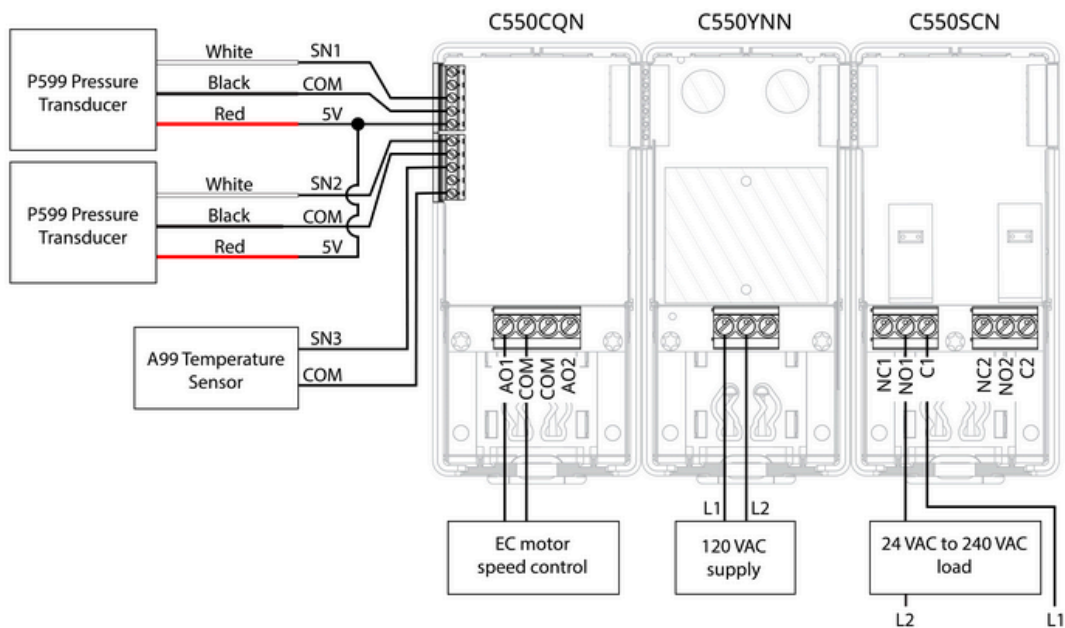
C550CQN

C550YNN

C550SCN

P599 Pressure Transducer

White SN1
Black COM
Red 5V

P599 Pressure Transducer

White SN2
Black COM
Red 5V

A99 Temperature Sensor

SN3
COM

AO1 COM COM AO2

NC1 NO1 C1

NC2 NO2 C2

L1 L2

EC motor speed control

120 VAC supply

24 VAC to 240 VAC load

L2

L1